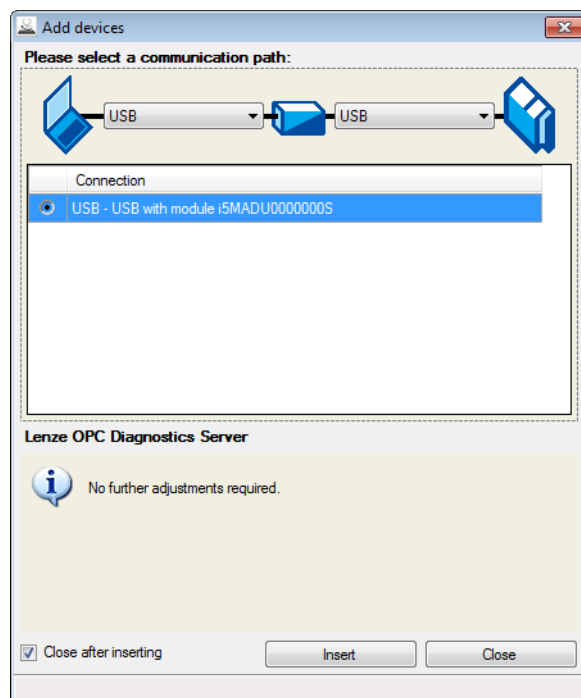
Add devices

Please select a communication path:

USB

USB

| | Connection |
|---|---|
| ◉ | USB - USB with module i5MADU0000000S |

Lenze OPC Diagnostics Server

No further adjustments required.

☑ Close after inserting

Insert

Close